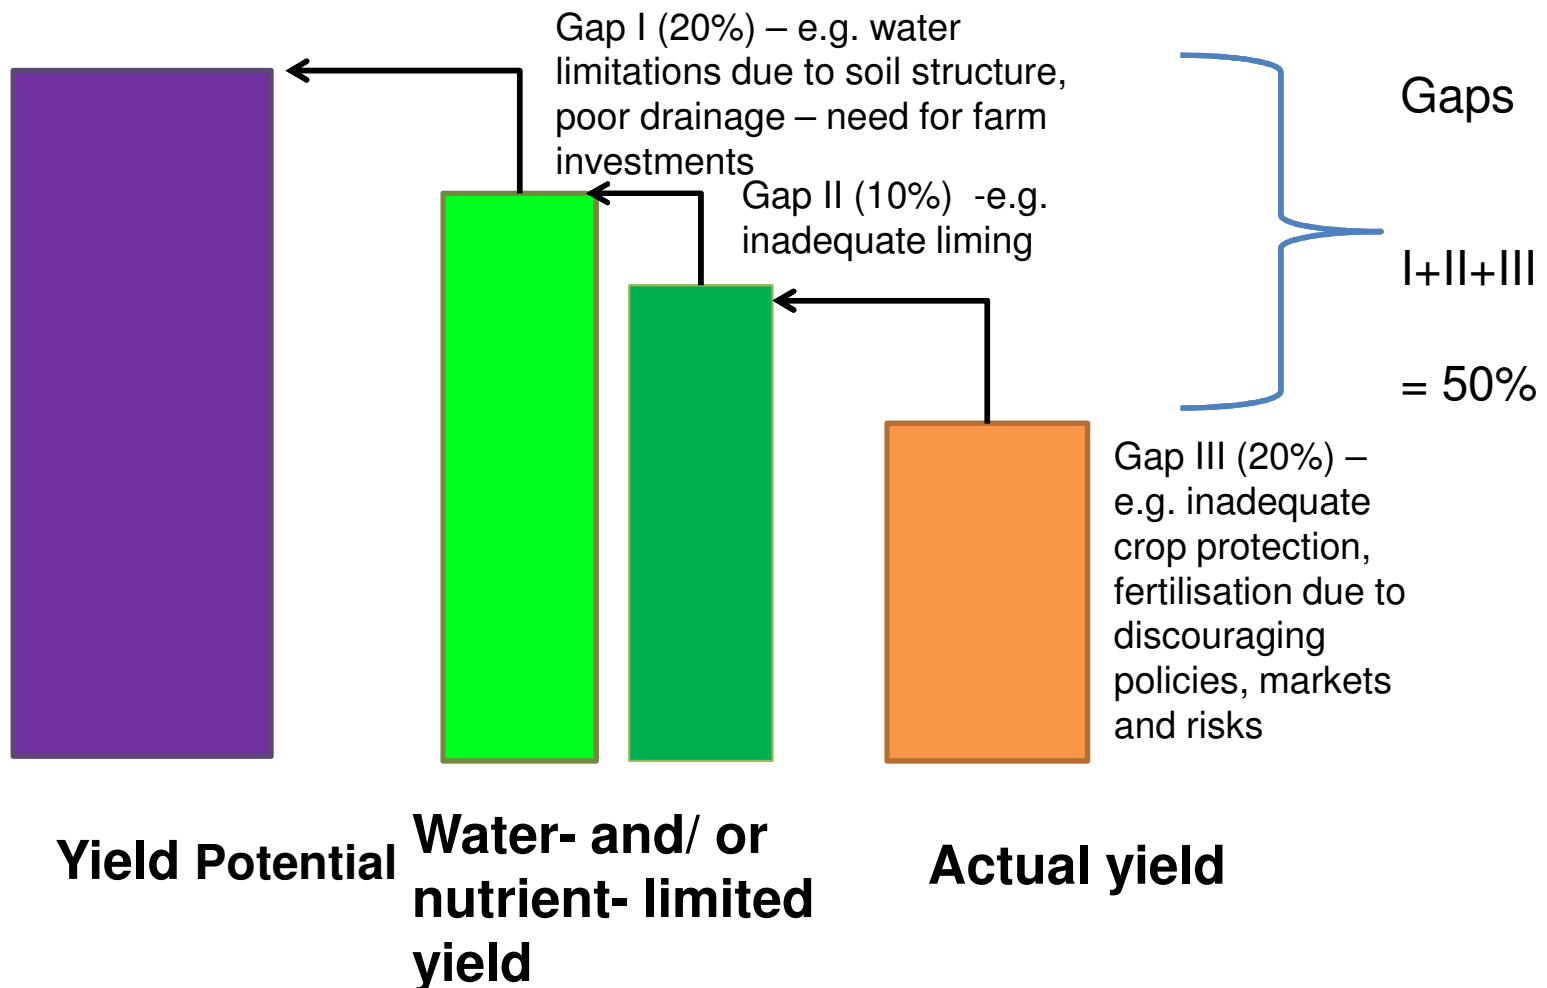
Gap I (20%) – e.g. water limitations due to soil structure, poor drainage – need for farm investments

Gaps

Gap II (10%) -e.g. inadequate liming

I+II+III

= 50%

Gap III (20%) – e.g. inadequate crop protection, fertilisation due to discouraging policies, markets and risks

Yield Potential

Water- and/ or nutrient- limited yield

Actual yield